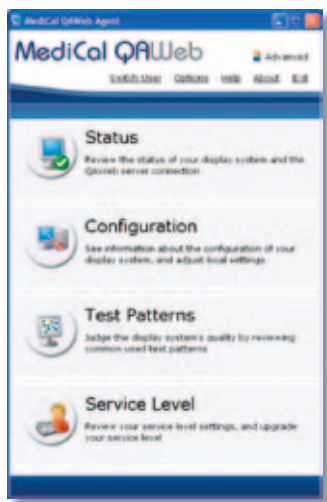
MediCal QAWeb Agent

MediCal QAWeb

Advanced

Switch User Options Help About Exit

Status

Review the status of your display system and the QAWeb server connection

Configuration

See information about the configuration of your display system, and adjust local settings

Test Patterns

Judge the display system's quality by reviewing common used test patterns

Service Level

Review your service level settings, and upgrade your service level